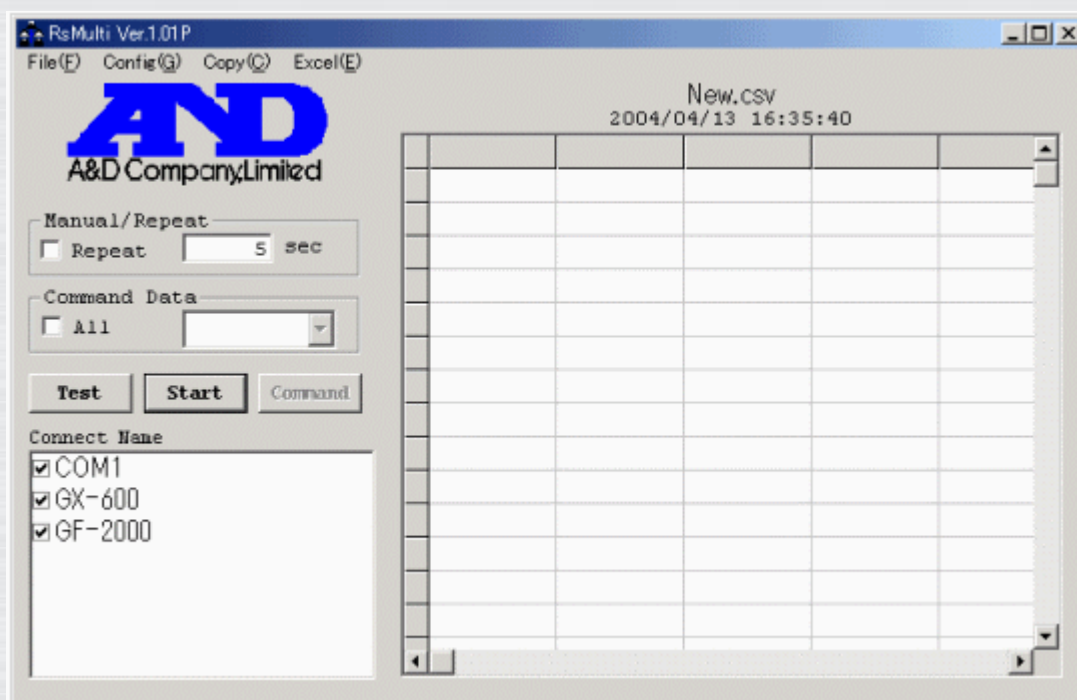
RsMulti Ver.1.01P

File(F) Config(G) Copy(C) Excel(E)

A&D

A&D Company,Limited

New.csv
2004/04/13 16:35:40

Manual/Repeat
Repeat 5 sec

Command Data
All

Test Start Command

Connect Name
COM1
GX-600
GF-2000